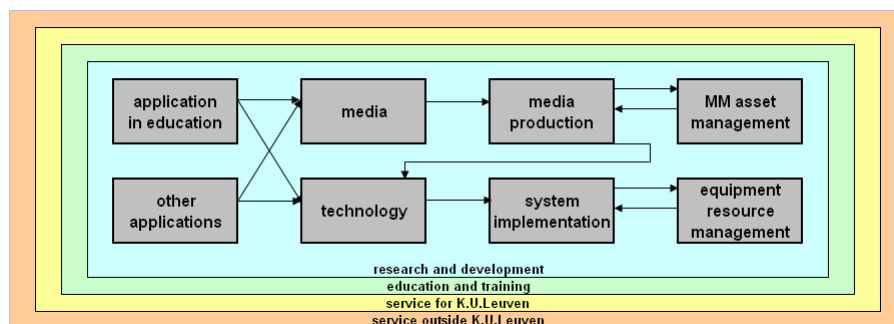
application in education

media

media production

MM asset management

other applications

technology

system implementation

equipment resource management

research and development

education and training

service for K.U.Leuven

service outside K.U.Leuven